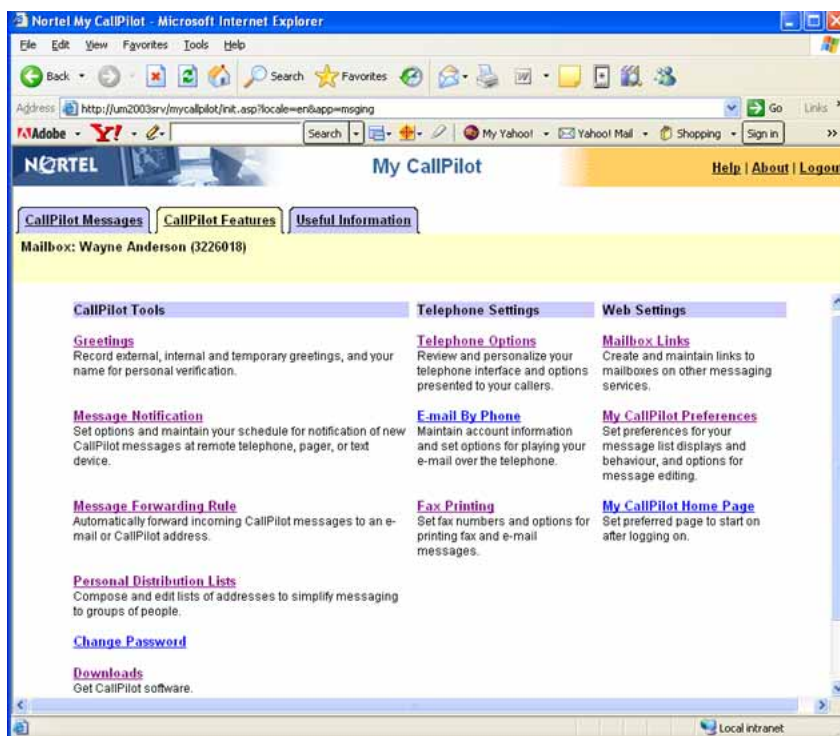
Nortel My CallPilot - Microsoft Internet Explorer

File Edit View Favorites Tools Help

Back Search Favorites

Address http://um2003srv/mycallpilot/init.asp?locale=en&app=msging Go Links

Adobe Y! Search My Yahoo! Yahoo! Mail Shopping Sign in

NORTEL My CallPilot Help | About | Logou

CallPilot Messages | CallPilot Features | Useful Information

Mailbox: Wayne Anderson (3226018)

CallPilot Tools

Greetings
Record external, internal and temporary greetings, and your name for personal verification.

Message Notification
Set options and maintain your schedule for notification of new CallPilot messages at remote telephone, pager, or text device.

Message Forwarding Rule
Automatically forward incoming CallPilot messages to an e-mail or CallPilot address.

Personal Distribution Lists
Compose and edit lists of addresses to simplify messaging to groups of people.

Change Password

Downloads
Get CallPilot software.

Telephone Settings

Telephone Options
Review and personalize your telephone interface and options presented to your callers.

E-mail By Phone
Maintain account information and set options for playing your e-mail over the telephone.

Fax Printing
Set fax numbers and options for printing fax and e-mail messages.

Web Settings

Mailbox Links
Create and maintain links to mailboxes on other messaging services.

My CallPilot Preferences
Set preferences for your message list displays and behaviour, and options for message editing.

My CallPilot Home Page
Set preferred page to start on after logging on.

Local intranet